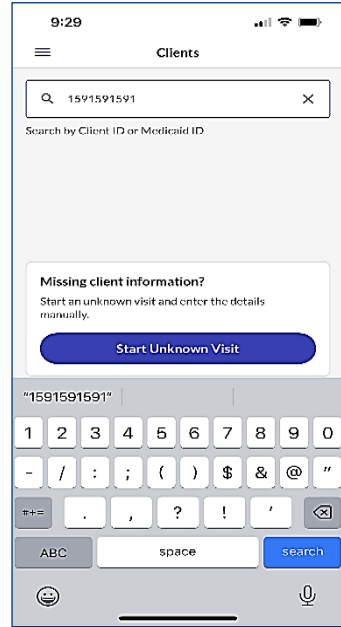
9:29

Clients

1591591591

Search by Client ID or Medicaid ID

Missing client information?

Start an unknown visit and enter the details manually.

Start Unknown Visit

"1591591591"

1 2 3 4 5 6 7 8 9 0

- / : ; ( ) $ & @ "

#+= . , ? ! '

ABC space search